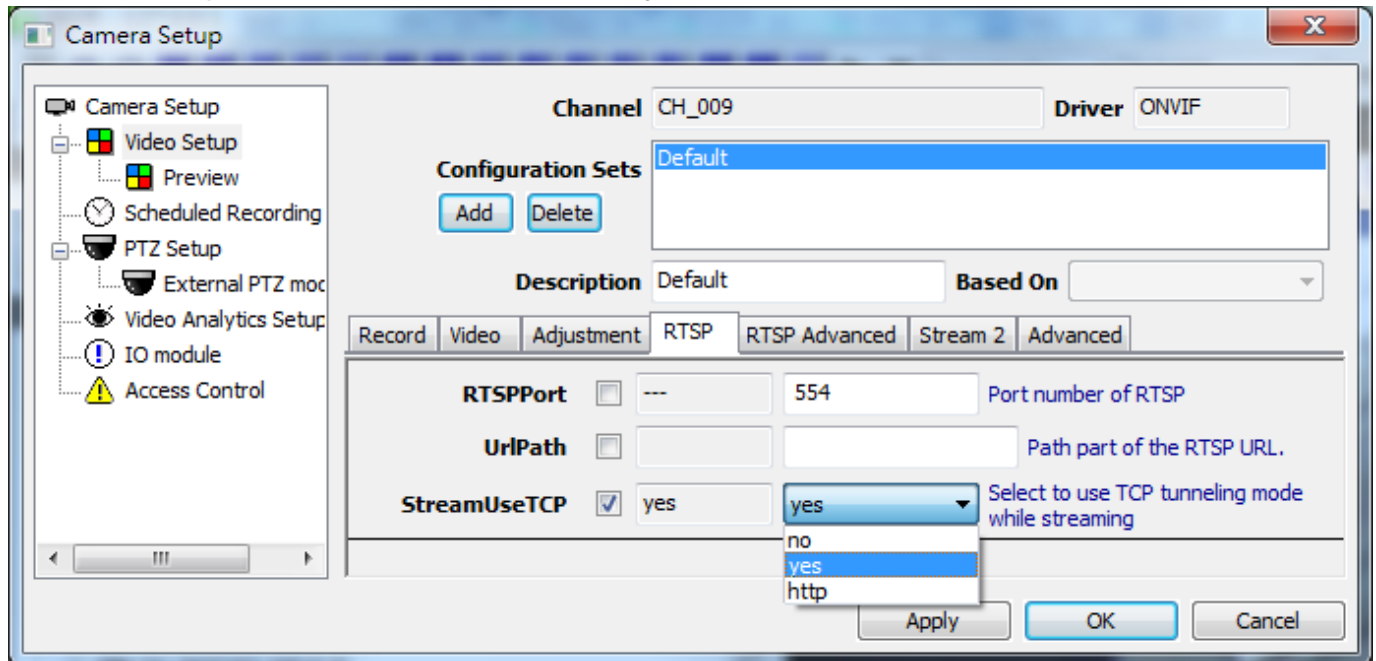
Camera Setup

Camera Setup
Video Setup
Preview
Scheduled Recording
PTZ Setup
External PTZ moc
Video Analytics Setup
IO module
Access Control

Channel CH_009
Driver ONVIF
Configuration Sets
Default
Add Delete
Description Default
Based On

Record | Video | Adjustment | RTSP | RTSP Advanced | Stream 2 | Advanced

RTSPPort --- 554 Port number of RTSP
UrlPath Path part of the RTSP URL.
StreamUseTCP yes yes Select to use TCP tunneling mode while streaming
no
yes
http

Apply OK Cancel